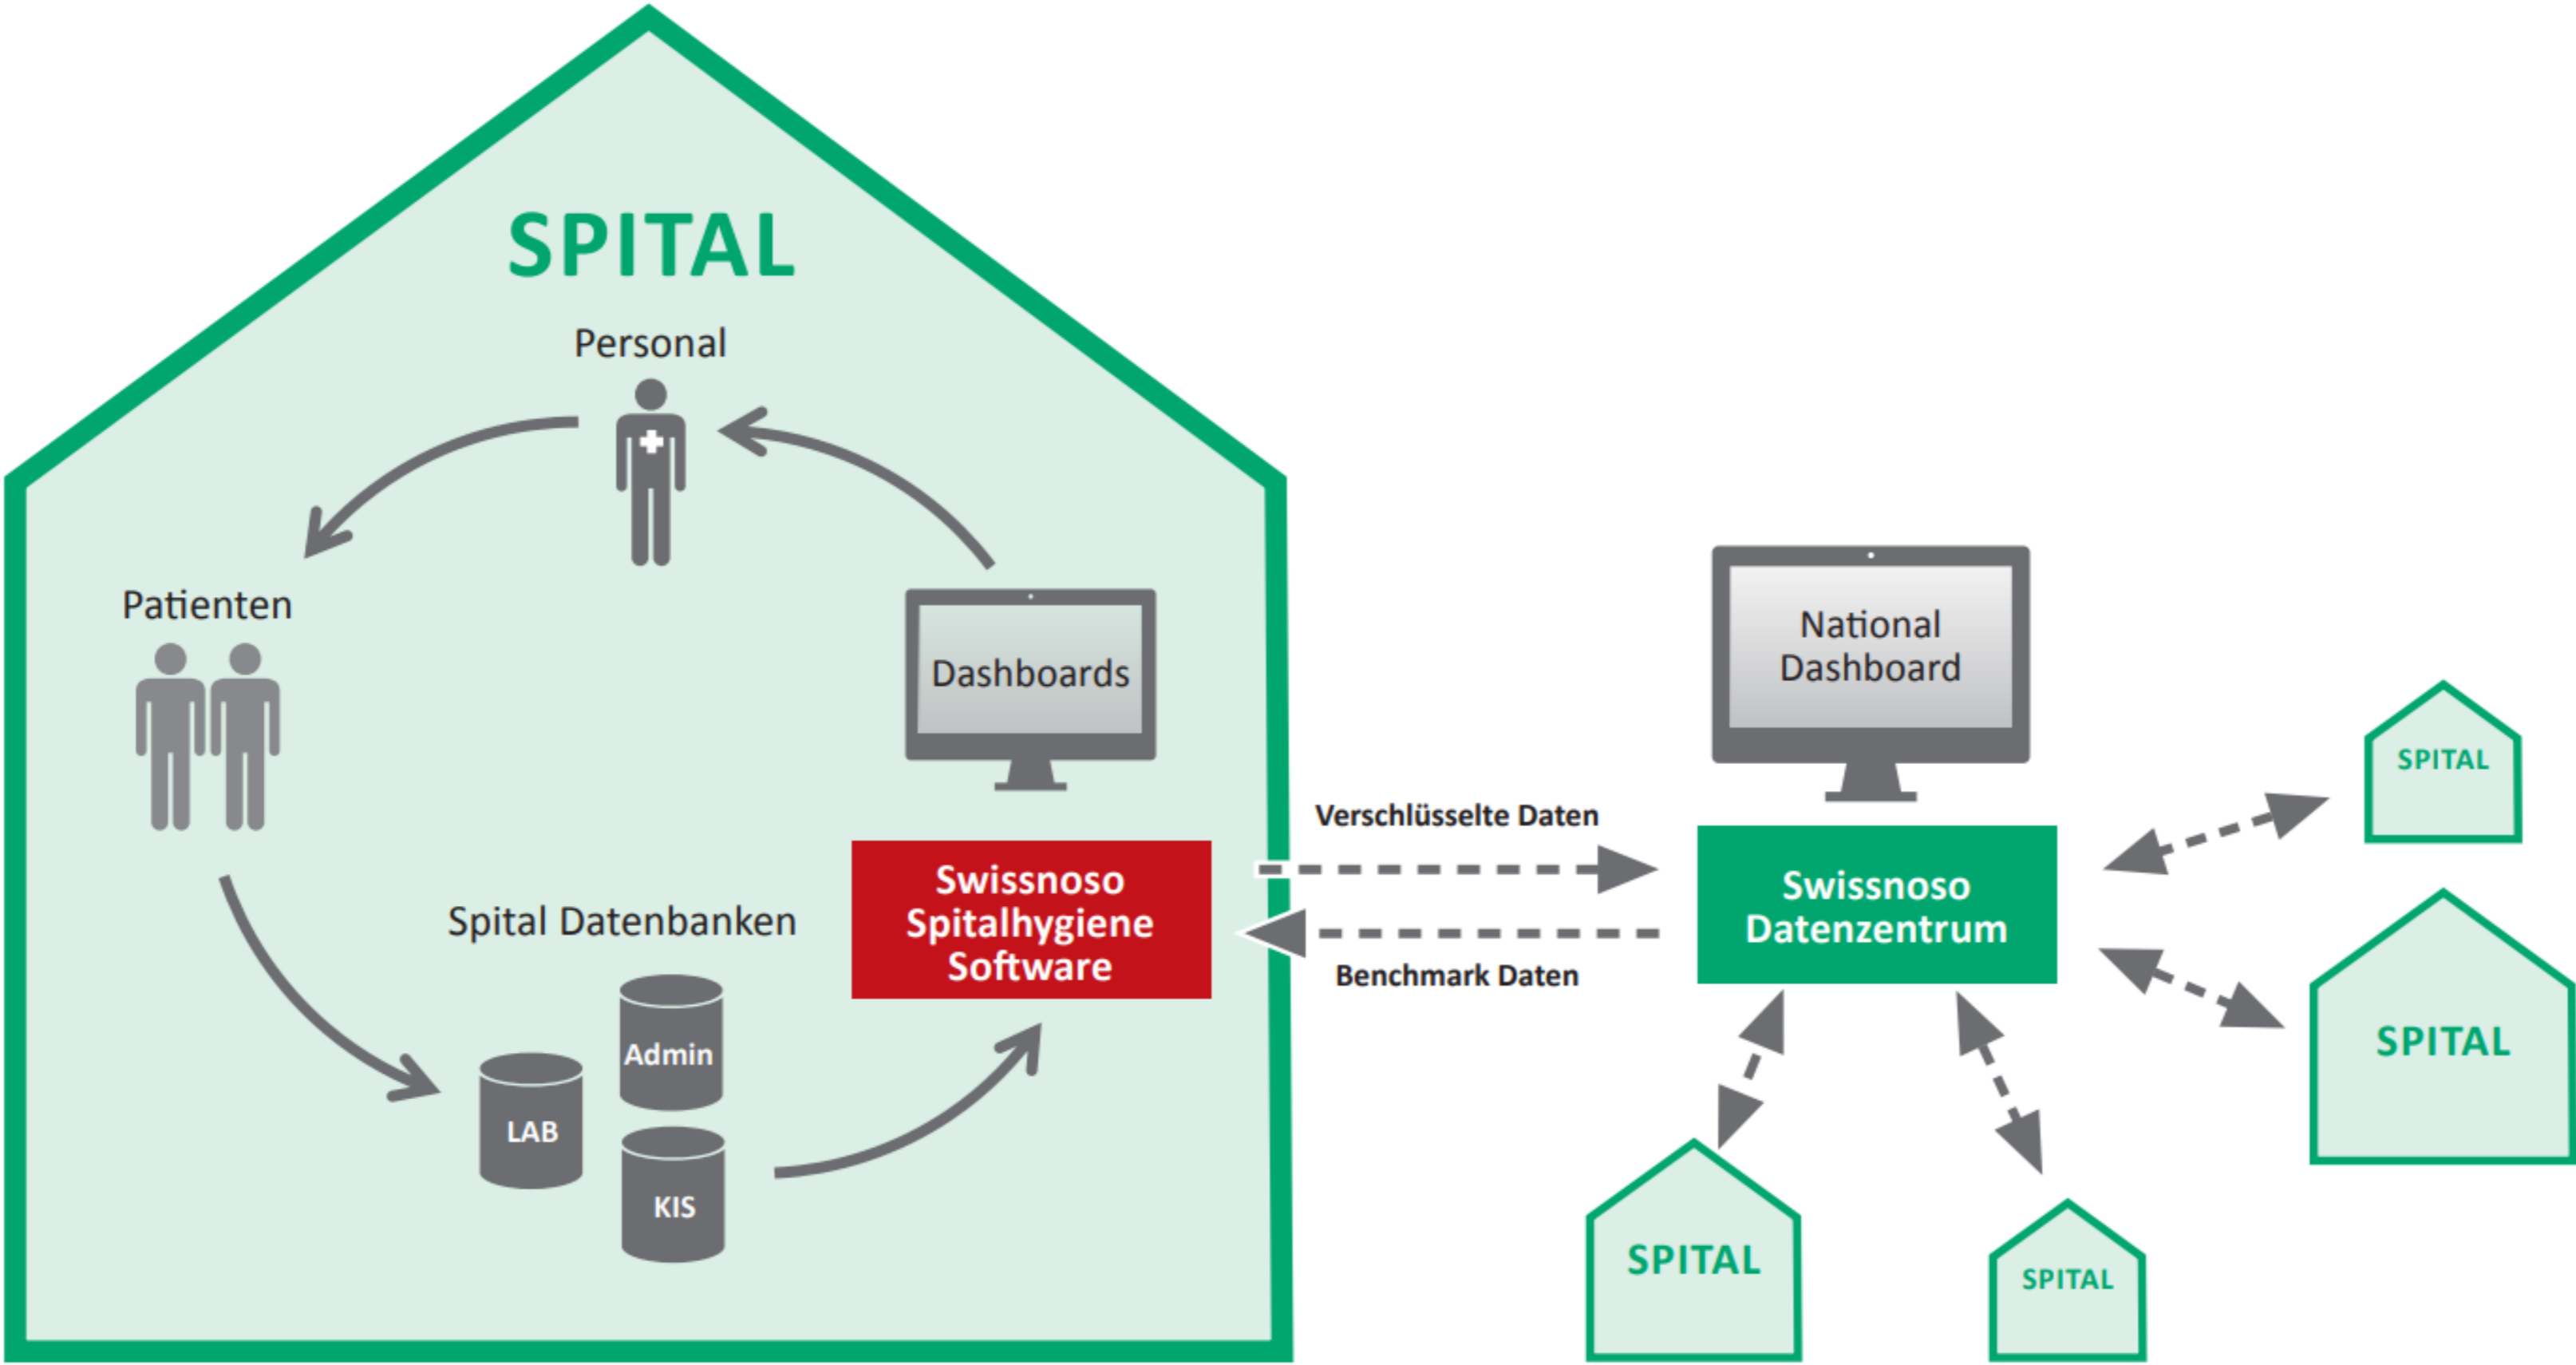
SPITAL

Personal

Patienten

Dashboards

Spital Datenbanken

Swissnoso Spitalhygiene Software

Admin

LAB

KIS

Verschlüsselte Daten

Benchmark Daten

National Dashboard

Swissnoso Datenzentrum

SPITAL

SPITAL

SPITAL

SPITAL